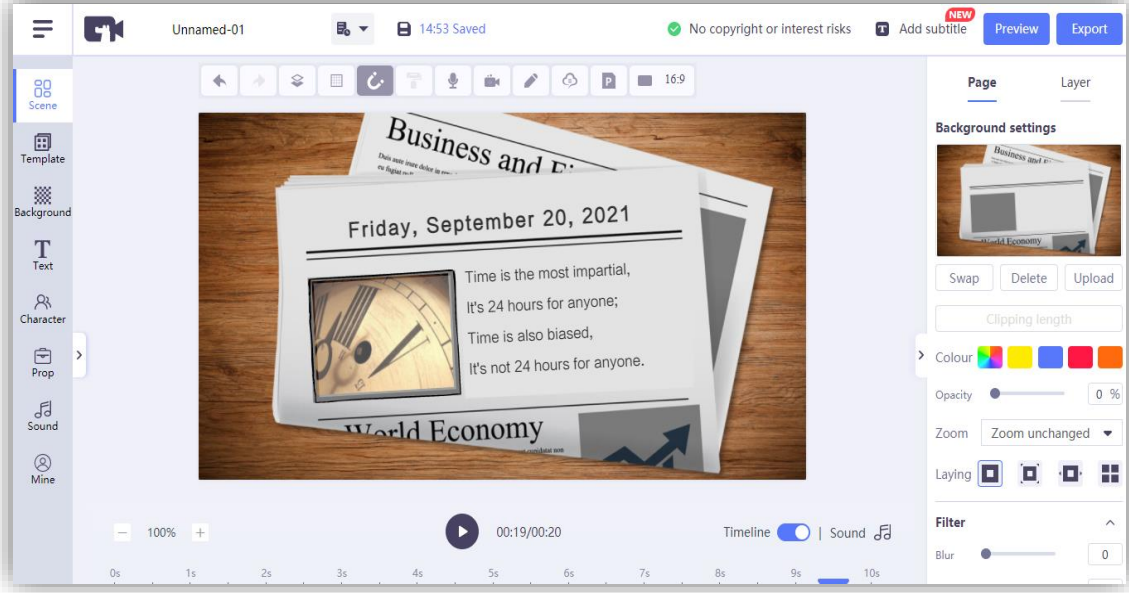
Unnamed-01

14:53 Saved

No copyright or interest risks

Add subtitle NEW

Preview

Export

Scene

Template

Background

Text

Character

Prop

Sound

Mine

16:9

Business and F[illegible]

Friday, September 20, 2021

Time is the most impartial,

It's 24 hours for anyone;

Time is also biased,

It's not 24 hours for anyone.

World Economy

Page

Layer

Background settings

World Economy

Swap

Delete

Upload

Clipping length

Colour

Opacity

0 %

Zoom

Zoom unchanged

Laying

Filter

Blur

0

100%

00:19/00:20

Timeline

| Sound

0s 1s 2s 3s 4s 5s 6s 7s 8s 9s 10s